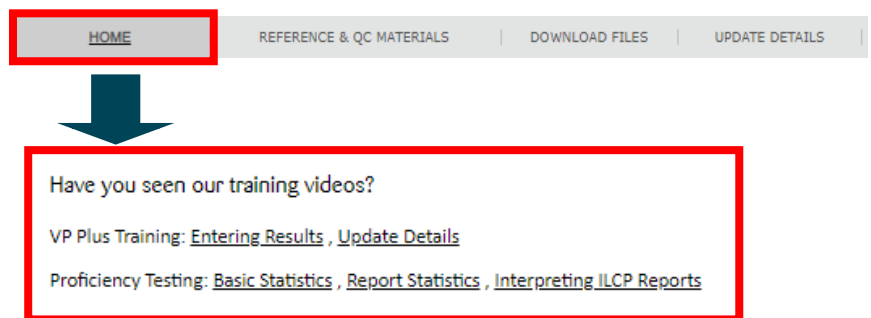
HOME | REFERENCE & QC MATERIALS | DOWNLOAD FILES | UPDATE DETAILS

Have you seen our training videos?

VP Plus Training: Entering Results , Update Details

Proficiency Testing: Basic Statistics , Report Statistics , Interpreting ILCP Reports